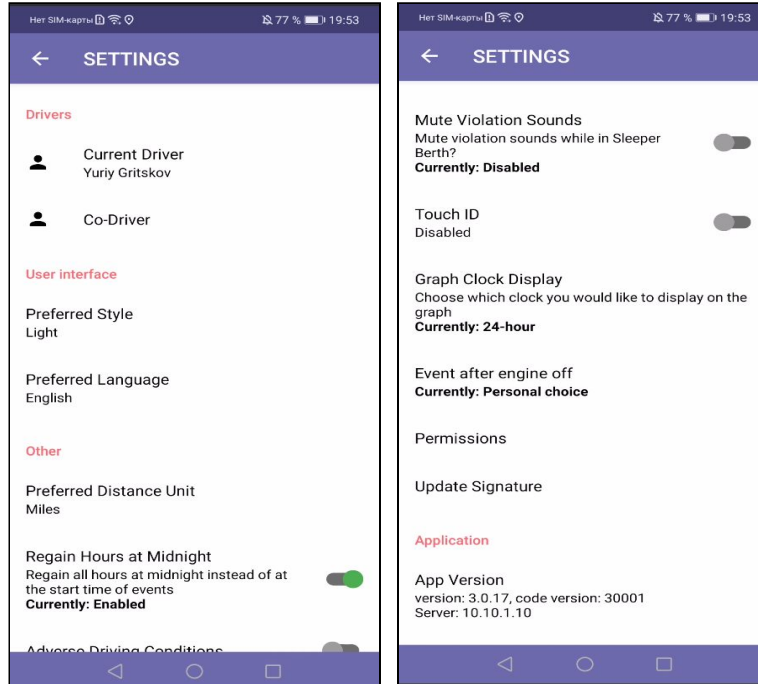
Нет SIM-карты 77 % 19:53

SETTINGS

Drivers

Current Driver
Yuriy Gritskov

Co-Driver

User interface

Preferred Style
Light

Preferred Language
English

Other

Preferred Distance Unit
Miles

Regain Hours at Midnight
Regain all hours at midnight instead of at the start time of events
Currently: Enabled

Adverse Driving Conditions

Нет SIM-карты 77 % 19:53

SETTINGS

Mute Violation Sounds
Mute violation sounds while in Sleeper Berth?
Currently: Disabled

Touch ID
Disabled

Graph Clock Display
Choose which clock you would like to display on the graph
Currently: 24-hour

Event after engine off
Currently: Personal choice

Permissions

Update Signature

Application

App Version
version: 3.0.17, code version: 30001
Server: 10.10.1.10